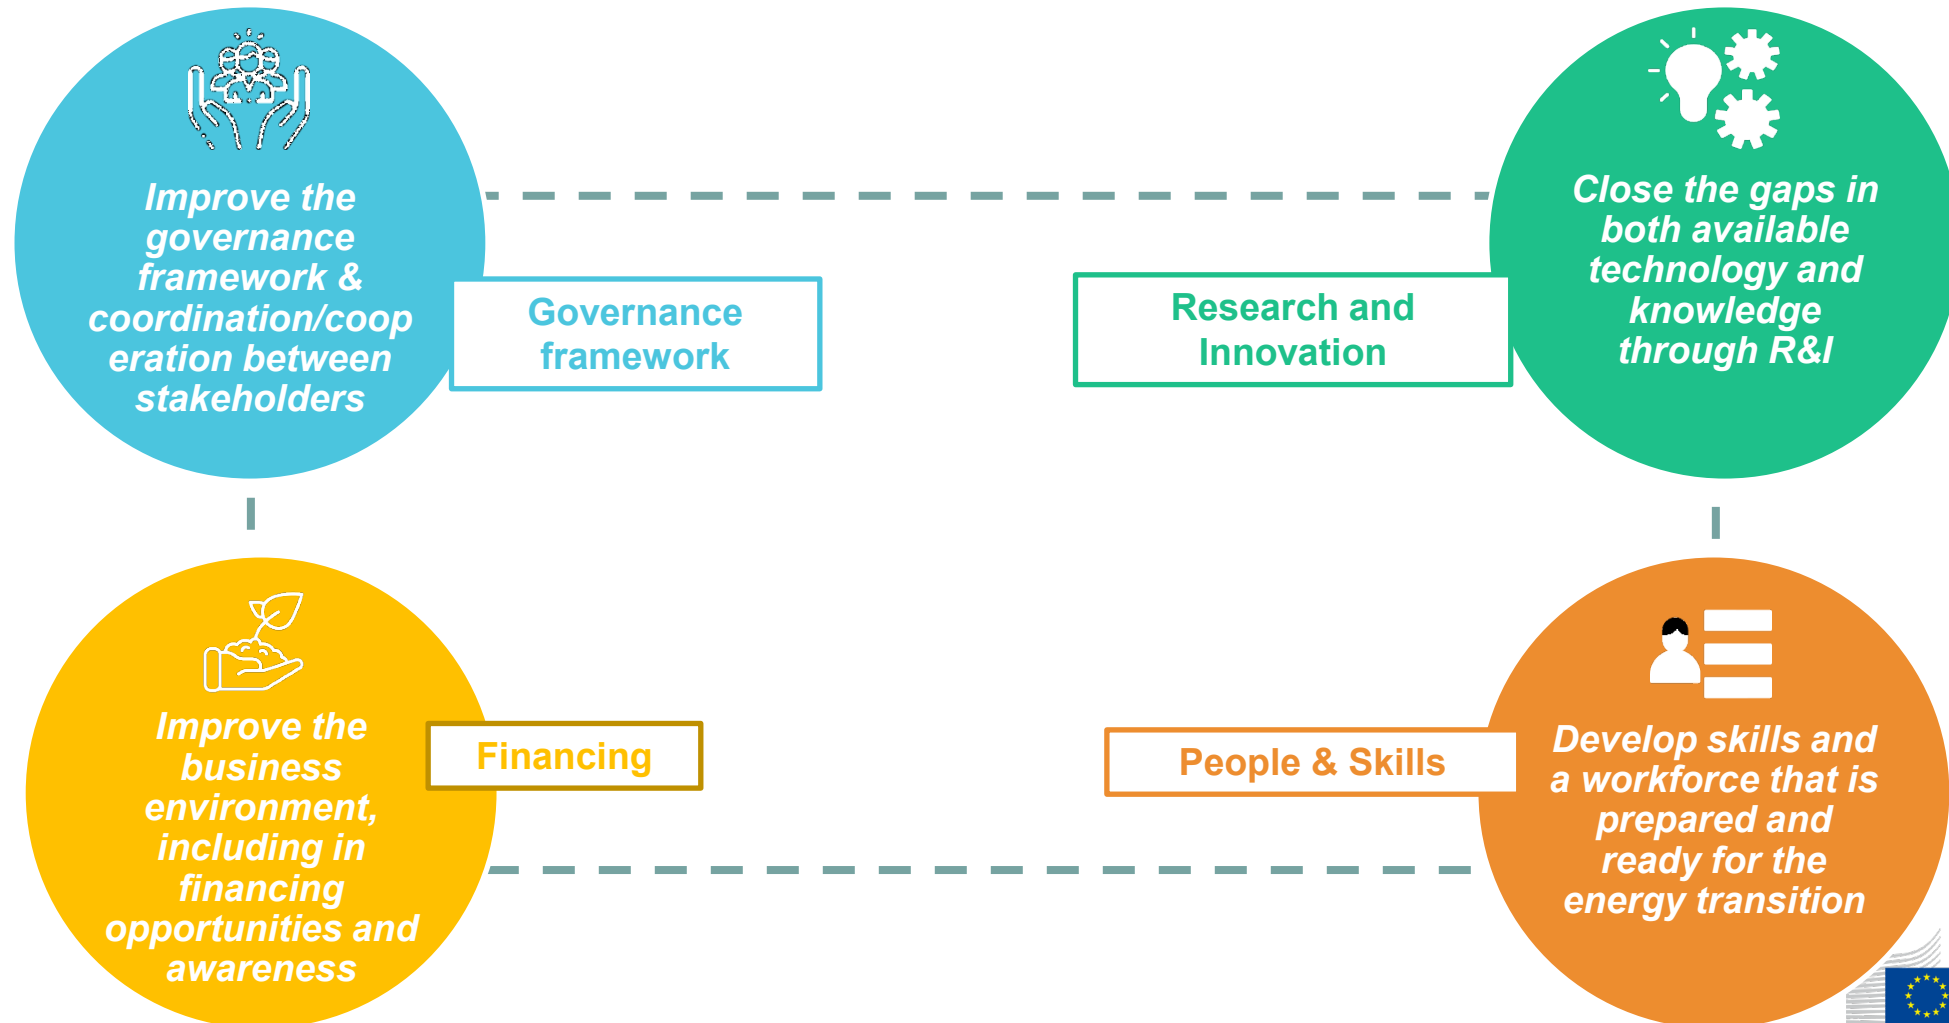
Improve the governance framework & coordination/cooperation between stakeholders

Governance framework

Research and Innovation

Close the gaps in both available technology and knowledge through R&I

Improve the business environment, including in financing opportunities and awareness

Financing

People & Skills

Develop skills and a workforce that is prepared and ready for the energy transition